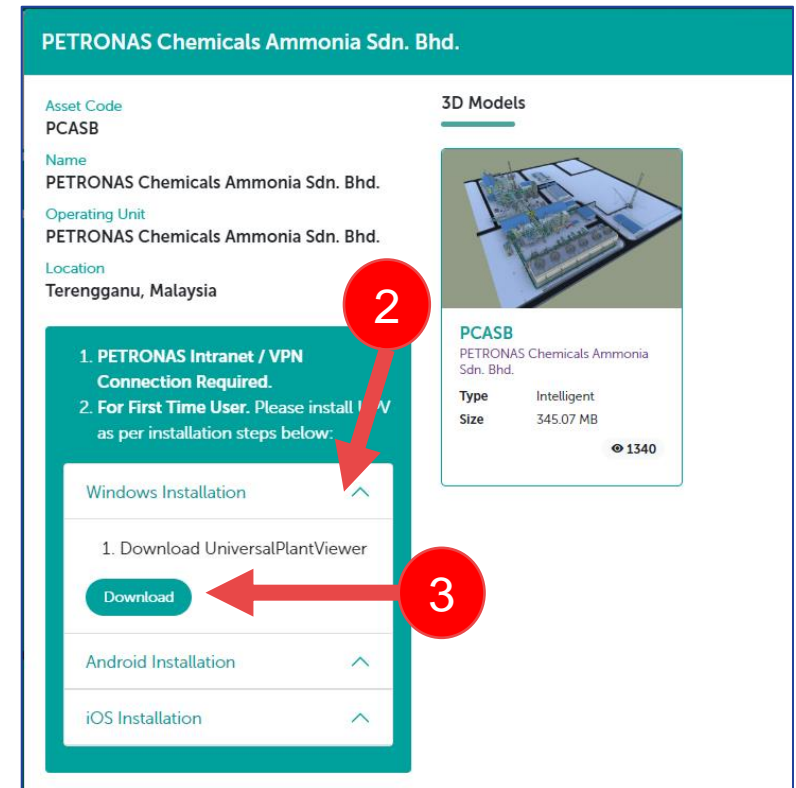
PETRONAS Chemicals Ammonia Sdn. Bhd.

Asset Code
PCASB

Name
PETRONAS Chemicals Ammonia Sdn. Bhd.

Operating Unit
PETRONAS Chemicals Ammonia Sdn. Bhd.

Location
Terengganu, Malaysia

1. PETRONAS Intranet / VPN Connection Required.
2. For First Time User. Please install U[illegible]V as per installation steps below:

Windows Installation

1. Download UniversalPlantViewer

Download

Android Installation

iOS Installation

3D Models

PCASB
PETRONAS Chemicals Ammonia Sdn. Bhd.

| Type | Intelligent |
|---|---|
| Size | 345.07 MB |

1340

2

3